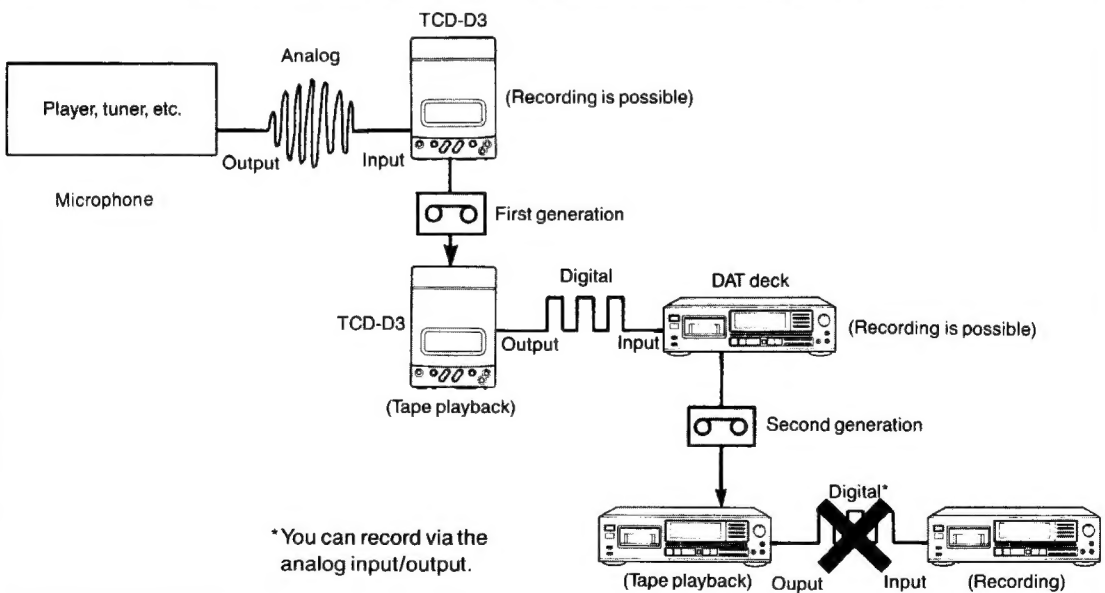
TCD-D3

Analog

Player, tuner, etc.

(Recording is possible)

Output

Input

Microphone

First generation

Digital

DAT deck

TCD-D3

(Recording is possible)

Output

Input

(Tape playback)

Second generation

Digital*

*You can record via the analog input/output.

(Tape playback)

Ouput

Input

(Recording)